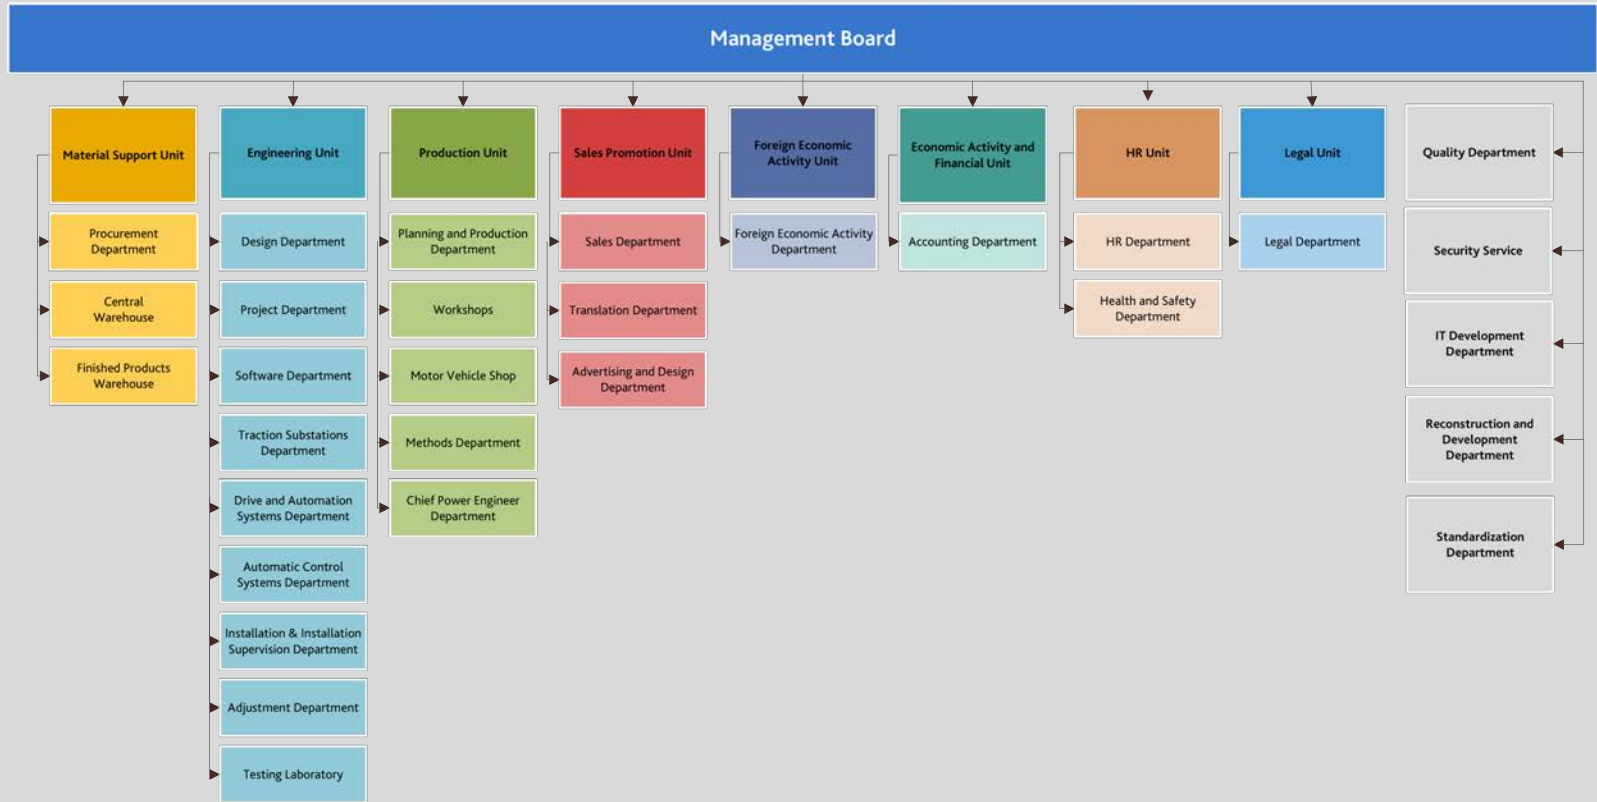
Management Board

Material Support Unit

Procurement Department

Central Warehouse

Finished Products Warehouse

Engineering Unit

Design Department

Project Department

Software Department

Traction Substations Department

Drive and Automation Systems Department

Automatic Control Systems Department

Installation & Installation Supervision Department

Adjustment Department

Testing Laboratory

Production Unit

Planning and Production Department

Workshops

Motor Vehicle Shop

Methods Department

Chief Power Engineer Department

Sales Promotion Unit

Sales Department

Translation Department

Advertising and Design Department

Foreign Economic Activity Unit

Foreign Economic Activity Department

Economic Activity and Financial Unit

Accounting Department

HR Unit

HR Department

Health and Safety Department

Legal Unit

Legal Department

Quality Department

Security Service

IT Development Department

Reconstruction and Development Department

Standardization Department